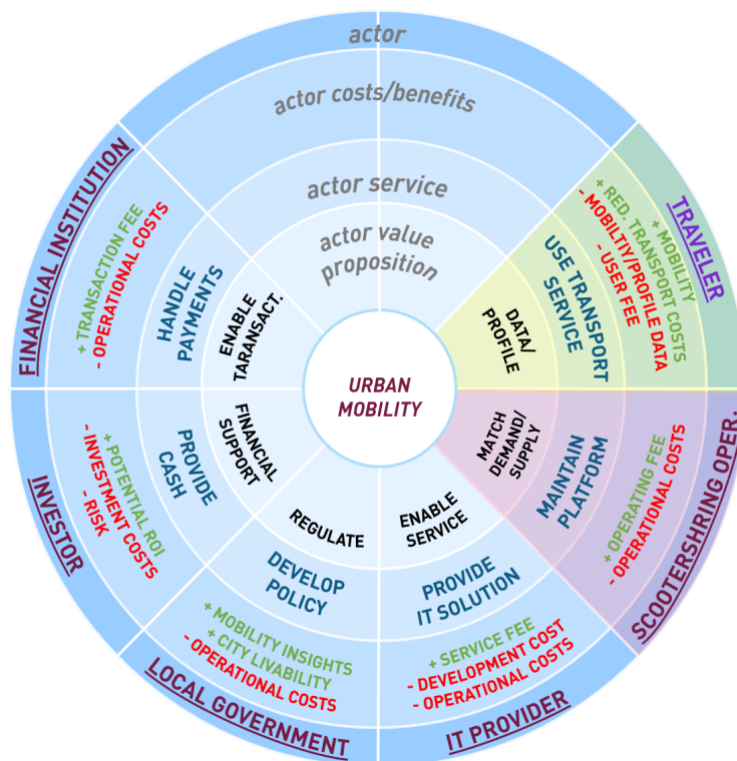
actor
actor costs/benefits
actor service
actor value proposition
URBAN MOBILITY

TRAVELER
+ MOBILITY
+ RED. TRANSPORT COSTS
- MOBILTIY/PROFILE DATA
- USER FEE
USE TRANSPORT SERVICE
DATA/ PROFILE

SCOOTERSHRING OPER.
+ OPERATING FEE
- OPERATIONAL COSTS
MAINTAIN PLATFORM
MATCH DEMAND/ SUPPLY

IT PROVIDER
+ SERVICE FEE
- DEVELOPMENT COST
- OPERATIONAL COSTS
PROVIDE IT SOLUTION
ENABLE SERVICE

LOCAL GOVERNMENT
+ MOBILITY INSIGHTS
+ CITY LIVABILITY
- OPERATIONAL COSTS
DEVELOP POLICY
REGULATE

INVESTOR
+ POTENTIAL ROI
- INVESTMENT COSTS
- RISK
PROVIDE CASH
FINANCIAL SUPPORT

FINANCIAL INSTITUTION
+ TRANSACTION FEE
- OPERATIONAL COSTS
HANDLE PAYMENTS
ENABLE TARANSACT.